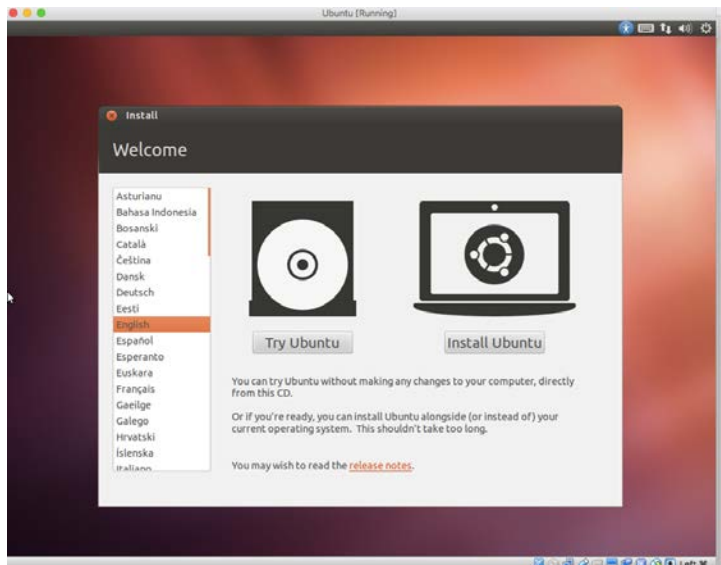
Ubuntu [Running]

Install

Welcome

Asturianu
Bahasa Indonesia
Bosanski
Català
Čeština
Dansk
Deutsch
Eesti
English
Español
Esperanto
Euskara
Français
Gaeilge
Galego
Hrvatski
Íslenska
Italiano

Try Ubuntu

Install Ubuntu

You can try Ubuntu without making any changes to your computer, directly from this CD.

Or if you're ready, you can install Ubuntu alongside (or instead of) your current operating system. This shouldn't take too long.

You may wish to read the release notes.

Left ⌘